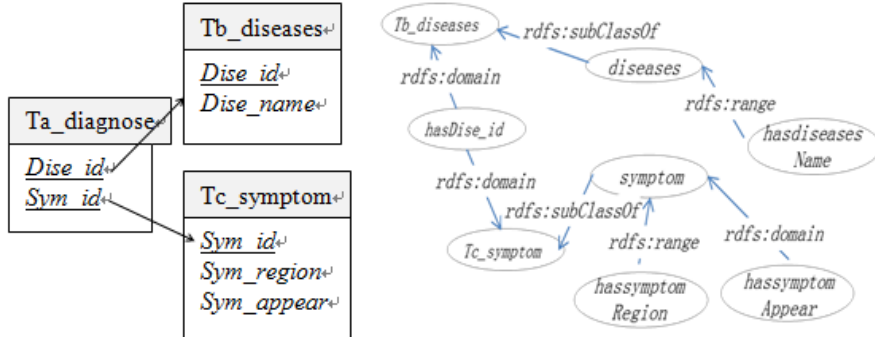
Tb_diseases
Dise_id
Dise_name

Ta_diagnose
Dise_id
Sym_id

Tc_symptom
Sym_id
Sym_region
Sym_appear

Tb_diseases
rdfs:subClassOf
diseases
rdfs:domain
rdfs:range
hasDise_id
hasdiseases Name
rdfs:domain
symptom
rdfs:subClassOf
Tc_symptom
rdfs:range
rdfs:domain
hassymptom Region
hassymptom Appear